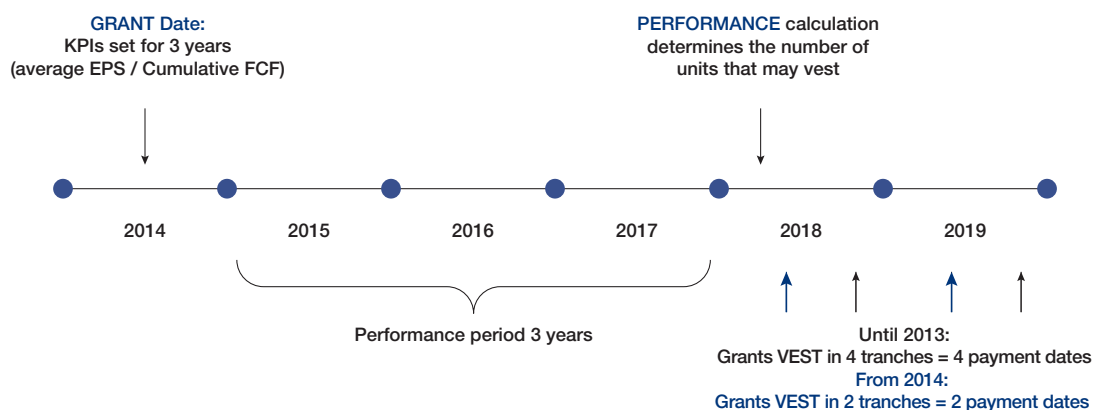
GRANT Date:
KPIs set for 3 years
(average EPS / Cumulative FCF)

PERFORMANCE calculation determines the number of units that may vest

2014

2015

2016

2017

2018

2019

Performance period 3 years

Until 2013:
Grants VEST in 4 tranches = 4 payment dates
From 2014:
Grants VEST in 2 tranches = 2 payment dates